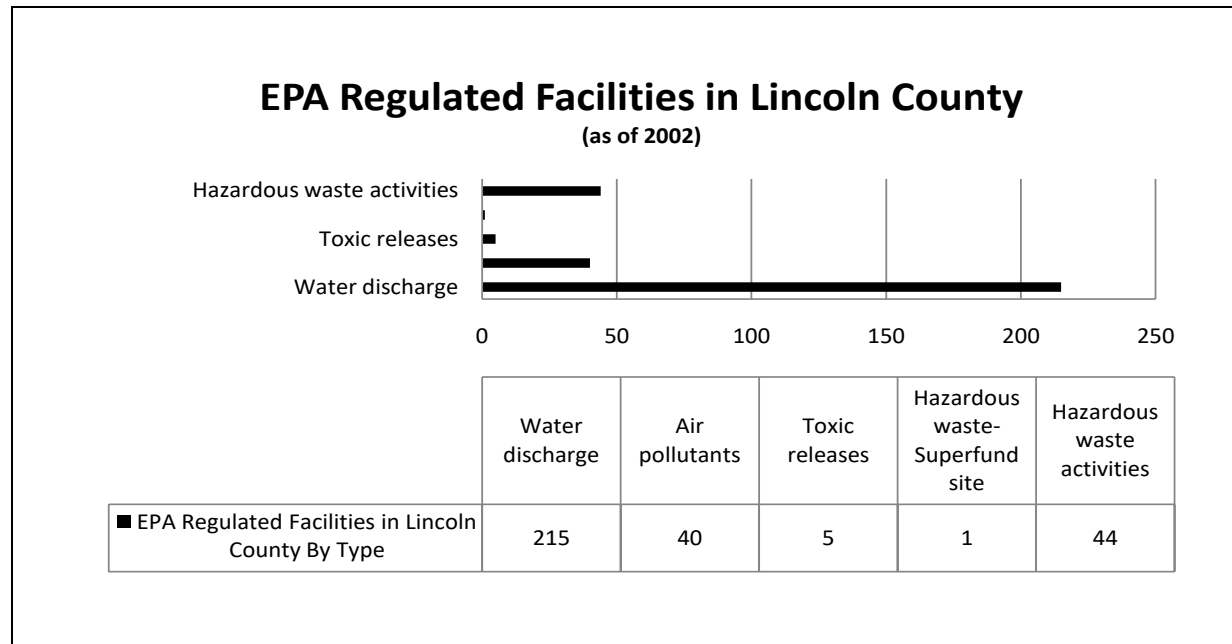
EPA Regulated Facilities in Lincoln County
(as of 2002)

Hazardous waste activities
Toxic releases
Water discharge

0 50 100 150 200 250

| | Water discharge | Air pollutants | Toxic releases | Hazardous waste-Superfund site | Hazardous waste activities |
|---|---|---|---|---|---|
| ■ EPA Regulated Facilities in Lincoln County By Type | 215 | 40 | 5 | 1 | 44 |